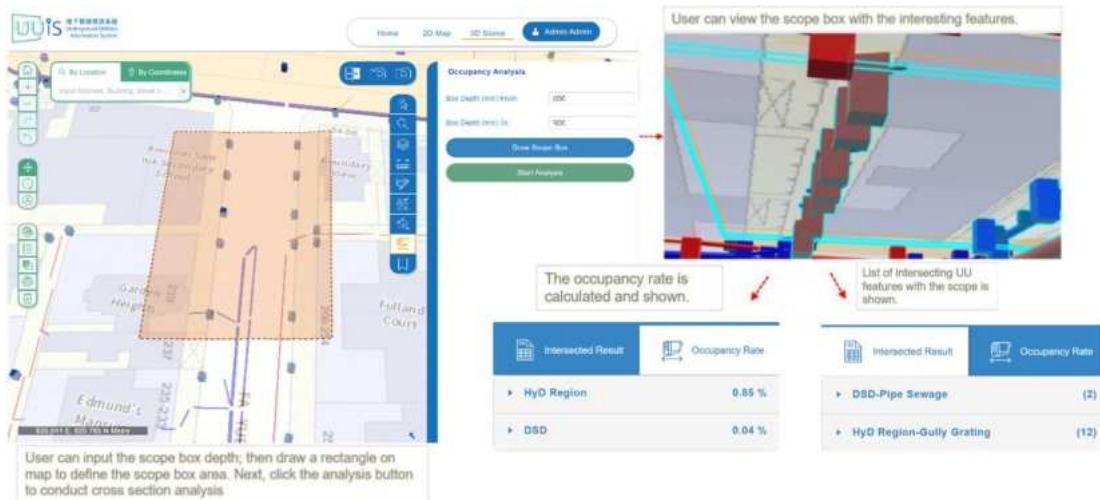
UUIS 地下設施資訊系統 Underground Utilities Information System

Home 2D Map 3D Scene Admin Admin

By Location By Coordinates

Input Address, Building, Street li...

Occupancy Analysis

Box Depth (mm) From 000

Box Depth (mm) To 900

Draw Scope Box

Start Analysis

Garden Height

Fullard Court

Edmund's Manor

User can view the scope box with the interesting features.

The occupancy rate is calculated and shown.

List of intersecting UU features with the scope is shown.

| Intersected Result | Occupancy Rate |
|---|---|
| HyD Region | 0.85 % |
| DSD | 0.04 % |

| Intersected Result | Occupancy Rate |
|---|---|
| DSD-Pipe Sewage | (2) |
| HyD Region-Gully Grating | (12) |

User can input the scope box depth; then draw a rectangle on map to define the scope box area. Next, click the analysis button to conduct cross section analysis